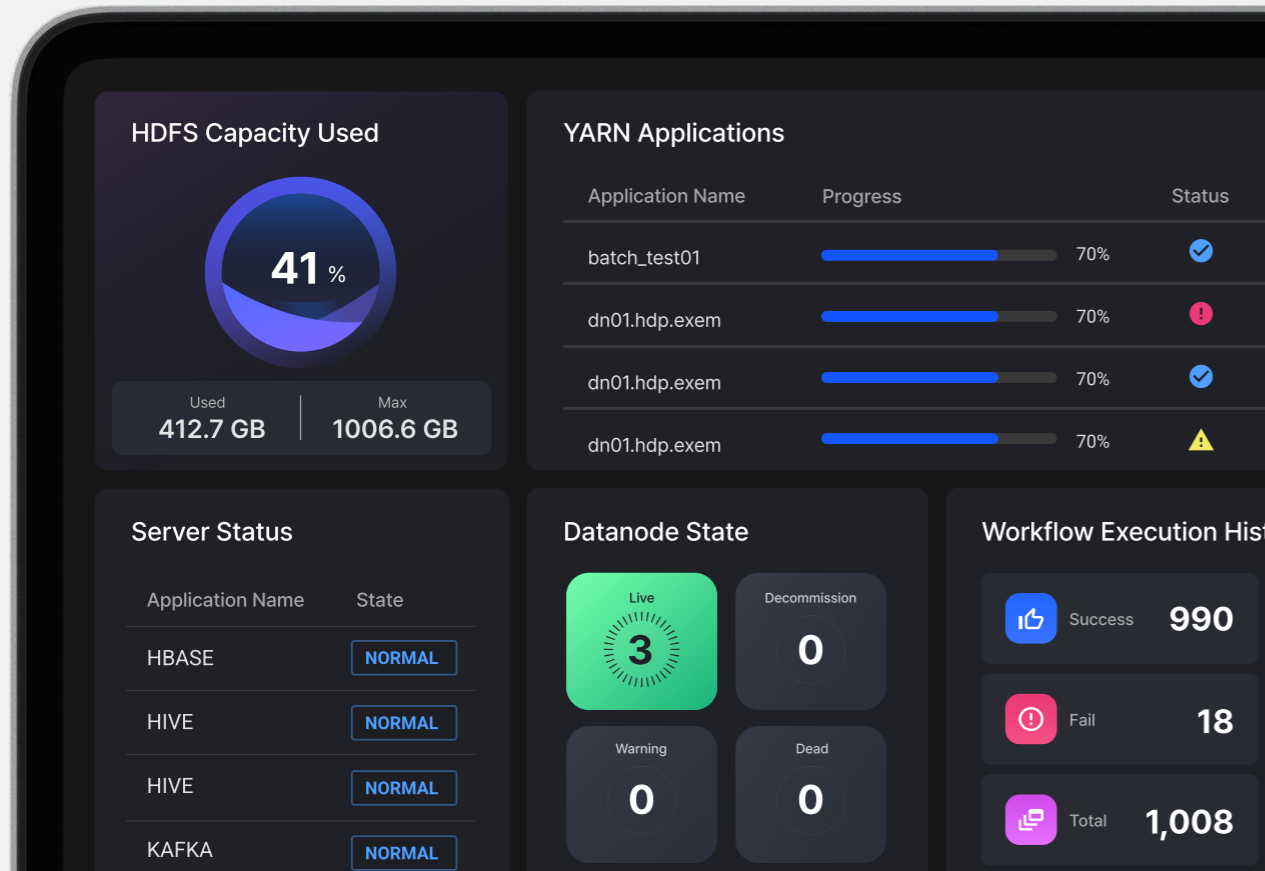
HDFS Capacity Used

41 %

Used
412.7 GB

Max
1006.6 GB

YARN Applications

| Application Name | Progress | Status |
|---|---|---|
| batch_test01 | 70% | |
| dn01.hdp.exem | 70% | |
| dn01.hdp.exem | 70% | |
| dn01.hdp.exem | 70% | |

Server Status

| Application Name | State |
|---|---|
| HBASE | NORMAL |
| HIVE | NORMAL |
| HIVE | NORMAL |
| KAFKA | NORMAL |

Datanode State

Live
3

Decommission
0

Warning
0

Dead
0

Workflow Execution Hist

Success 990

Fail 18

Total 1,008